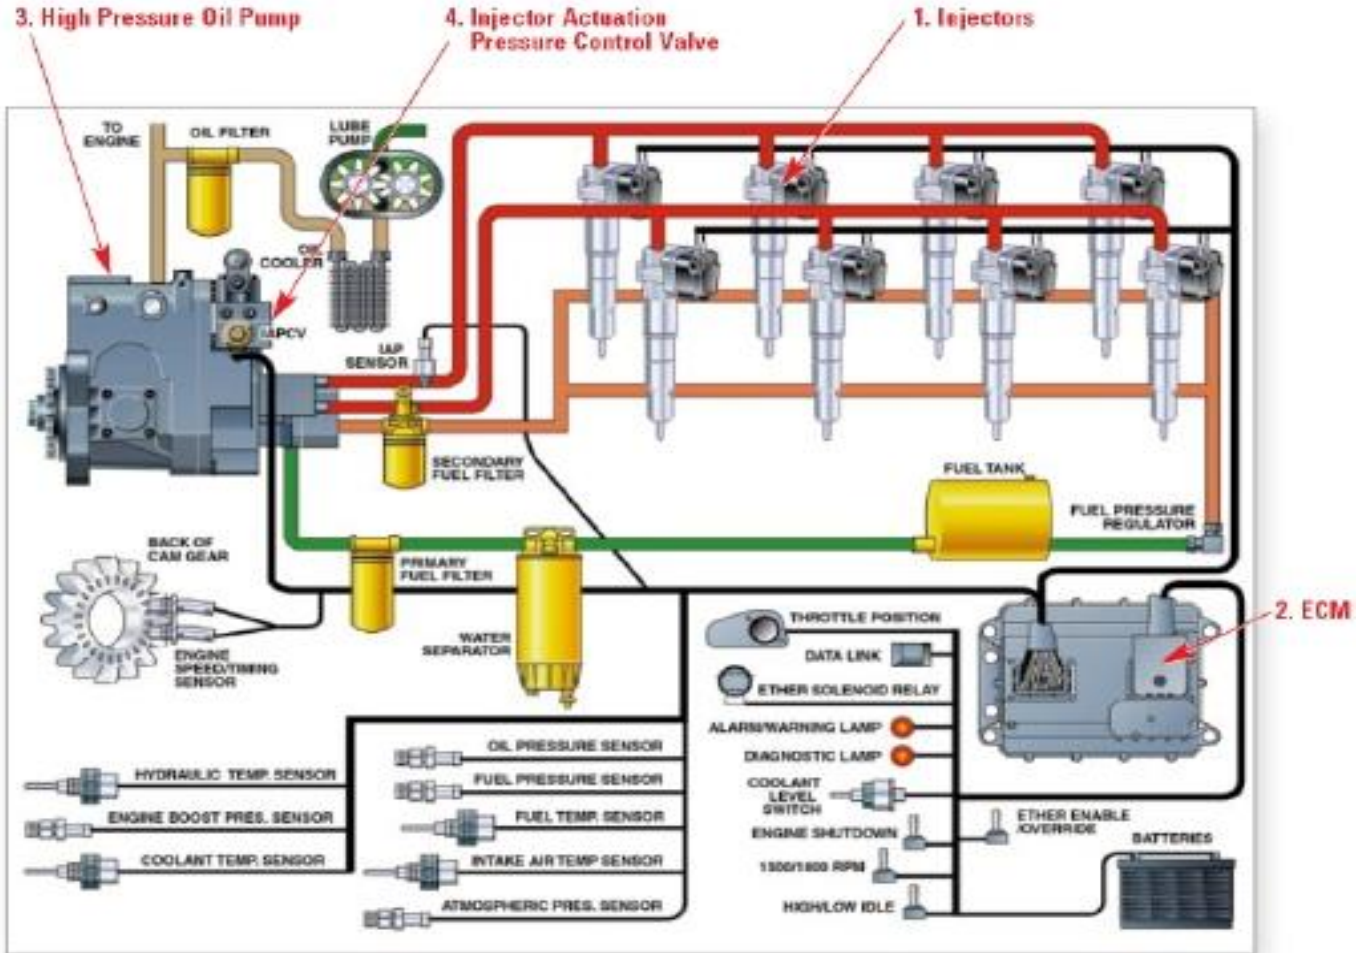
3. High Pressure Oil Pump

4. Injector Actuation Pressure Control Valve

1. Injectors

TO ENGINE

OIL FILTER

LUBE PUMP

OIL COOLER

IAPCV

IAP SENSOR

SECONDARY FUEL FILTER

FUEL TANK

FUEL PRESSURE REGULATOR

BACK OF CAM GEAR

PRIMARY FUEL FILTER

WATER SEPARATOR

ENGINE SPEED/TIMING SENSOR

THROTTLE POSITION

DATA LINK

ETHER SOLENOID RELAY

ALARM/WARNING LAMP

DIAGNOSTIC LAMP

COOLANT LEVEL SWITCH

ENGINE SHUTDOWN

1500/1800 RPM

HIGH/LOW IDLE

2. ECM

ETHER ENABLE /OVERRIDE

BATTERIES

HYDRAULIC TEMP. SENSOR

ENGINE BOOST PRES. SENSOR

COOLANT TEMP. SENSOR

OIL PRESSURE SENSOR

FUEL PRESSURE SENSOR

FUEL TEMP. SENSOR

INTAKE AIR TEMP SENSOR

ATMOSPHERIC PRES. SENSOR